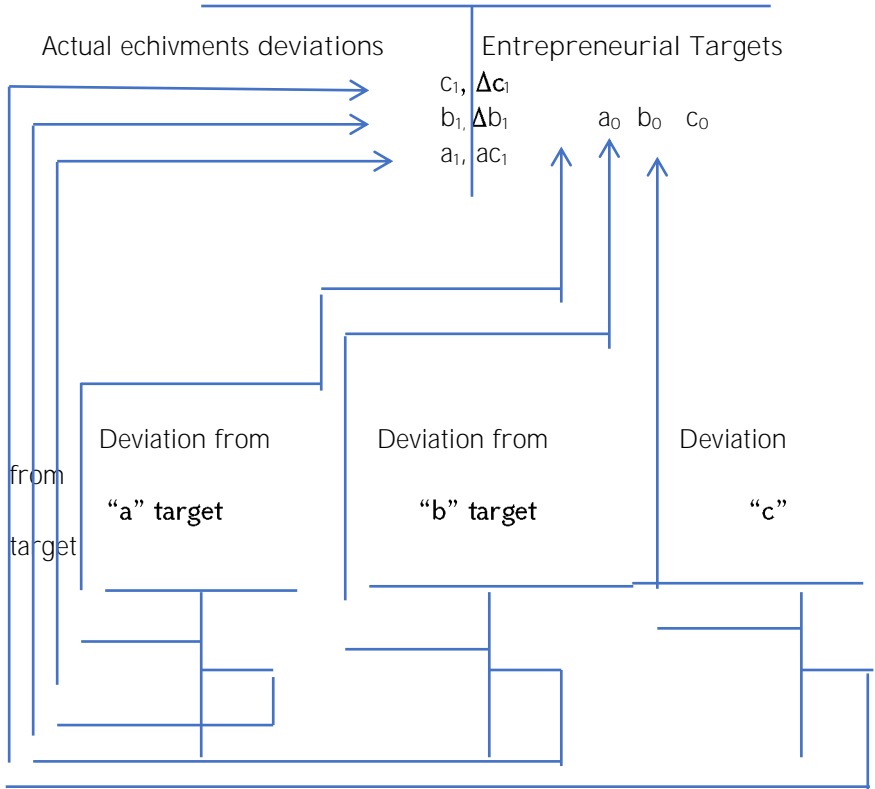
Actual echivments deviations

Entrepreneurial Targets

$c_1$, $\Delta c_1$

$b_1$, $\Delta b_1$

$a_1$, $ac_1$

$a_0$ $b_0$ $c_0$

Deviation from

"a" target

Deviation from

"b" target

Deviation

"c"

from

target